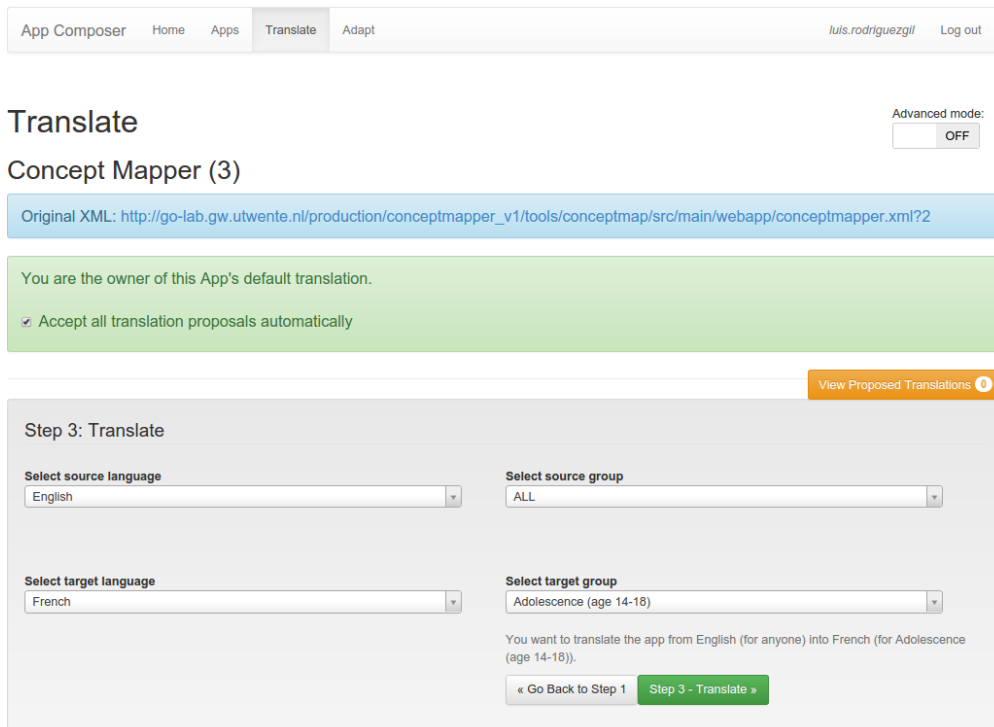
App Composer Home Apps Translate Adapt luis.rodriguezgil Log out

Translate

Advanced mode:
OFF

Concept Mapper (3)

Original XML: http://go-lab.gw.utwente.nl/production/conceptmapper_v1/tools/conceptmap/src/main/webapp/conceptmapper.xml?2

You are the owner of this App's default translation.

Accept all translation proposals automatically

View Proposed Translations 0

Step 3: Translate

Select source language
English

Select source group
ALL

Select target language
French

Select target group
Adolescence (age 14-18)

You want to translate the app from English (for anyone) into French (for Adolescence (age 14-18)).

« Go Back to Step 1 Step 3 - Translate »